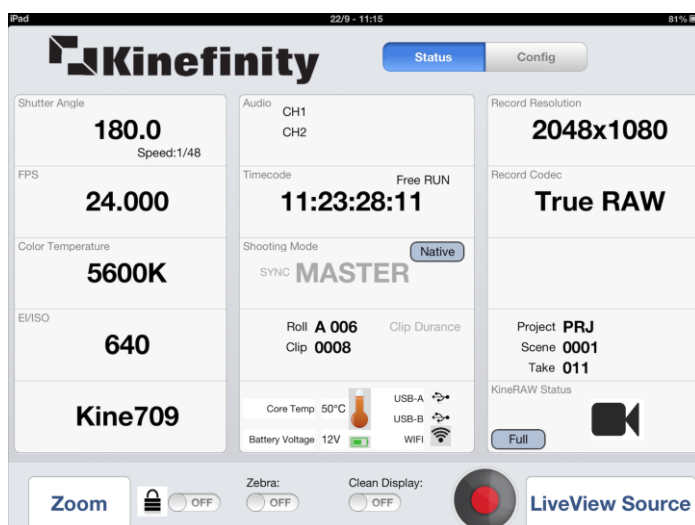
iPad 22/9 - 11:15 81%

Kinefinity

Status Config

Shutter Angle
180.0
Speed:1/48

Audio
CH1
CH2

Record Resolution
2048x1080

FPS
24.000

Timecode
Free RUN
11:23:28:11

Record Codec
True RAW

Color Temperature
5600K

Shooting Mode
Native
SYNC MASTER

EI/ISO
640

Roll A 006
Clip 0008
Clip Durance

Project PRJ
Scene 0001
Take 011

Kine709

Core Temp 50°C
Battery Voltage 12V
USB-A
USB-B
WIFI

KineRAW Status
Full

Zoom
OFF
Zebra:
OFF
Clean Display:
OFF
LiveView Source